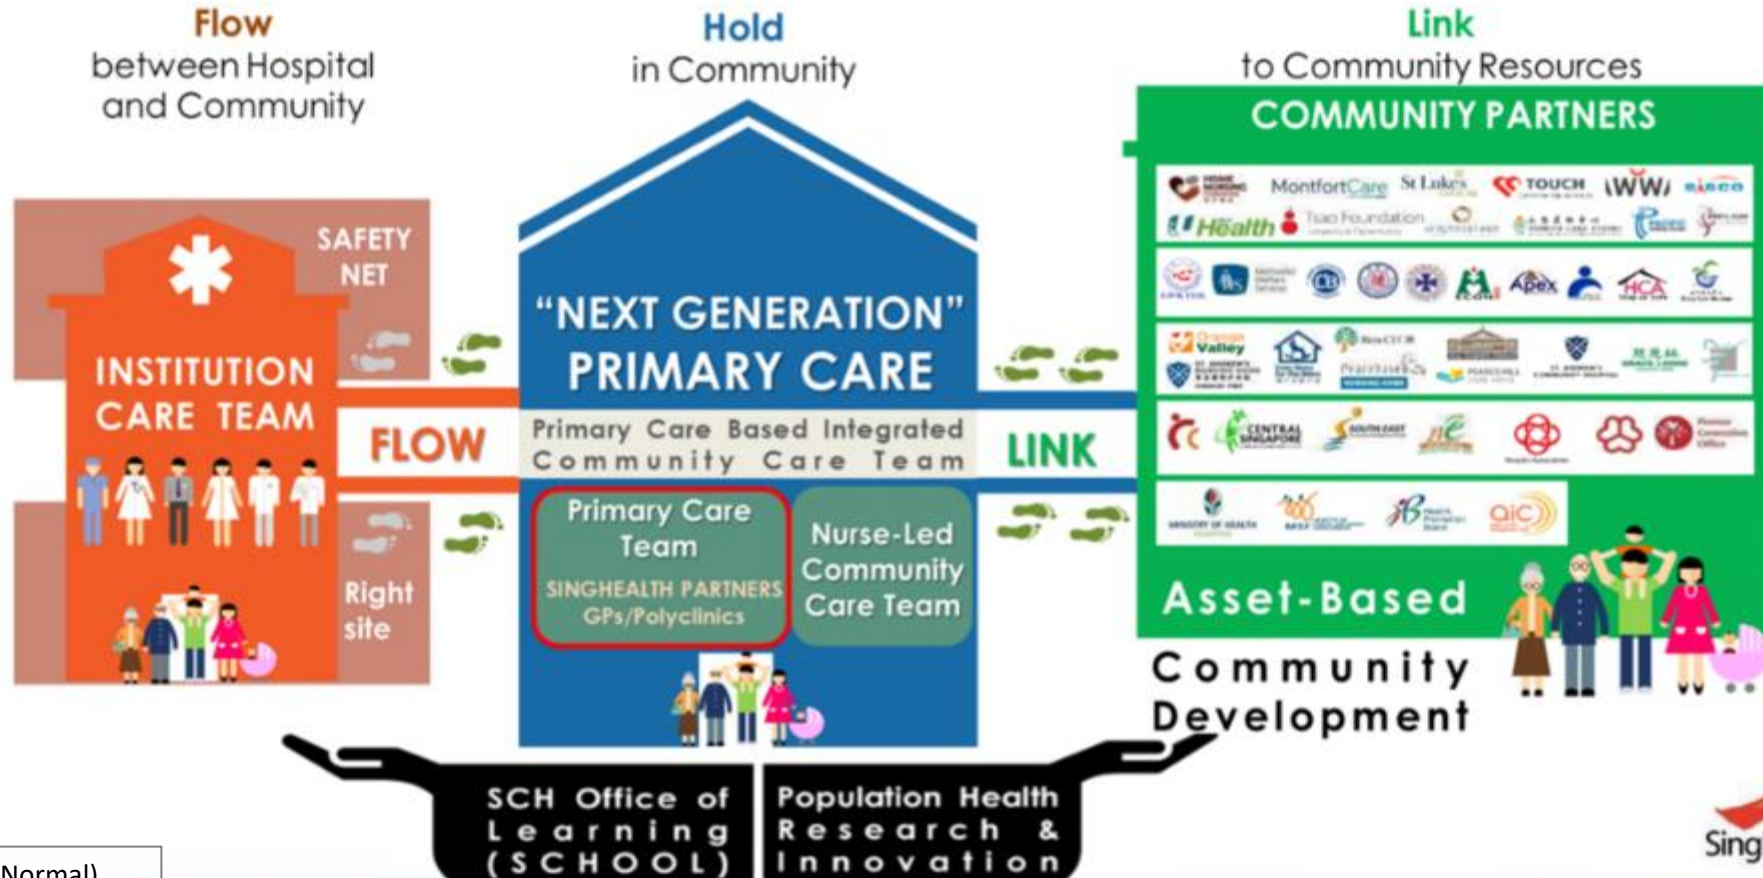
Flow
between Hospital and Community

Hold
in Community

Link
to Community Resources

COMMUNITY PARTNERS

MontfortCare St Luke's TOUCH WWI Health Tsao Foundation

Apex HCA

Orange Valley

CENTRAL SINGAPORE SOUTH EAST

MINISTRY OF HEALTH MSF aic

SAFETY NET

INSTITUTION CARE TEAM

Right site

FLOW

"NEXT GENERATION" PRIMARY CARE

Primary Care Based Integrated Community Care Team

Primary Care Team
SINGHEALTH PARTNERS GPs/Polyclinics

Nurse-Led Community Care Team

LINK

Asset-Based Community Development

SCH Office of Learning (SCHOOL)

Population Health Research & Innovation

Normal)

Sing